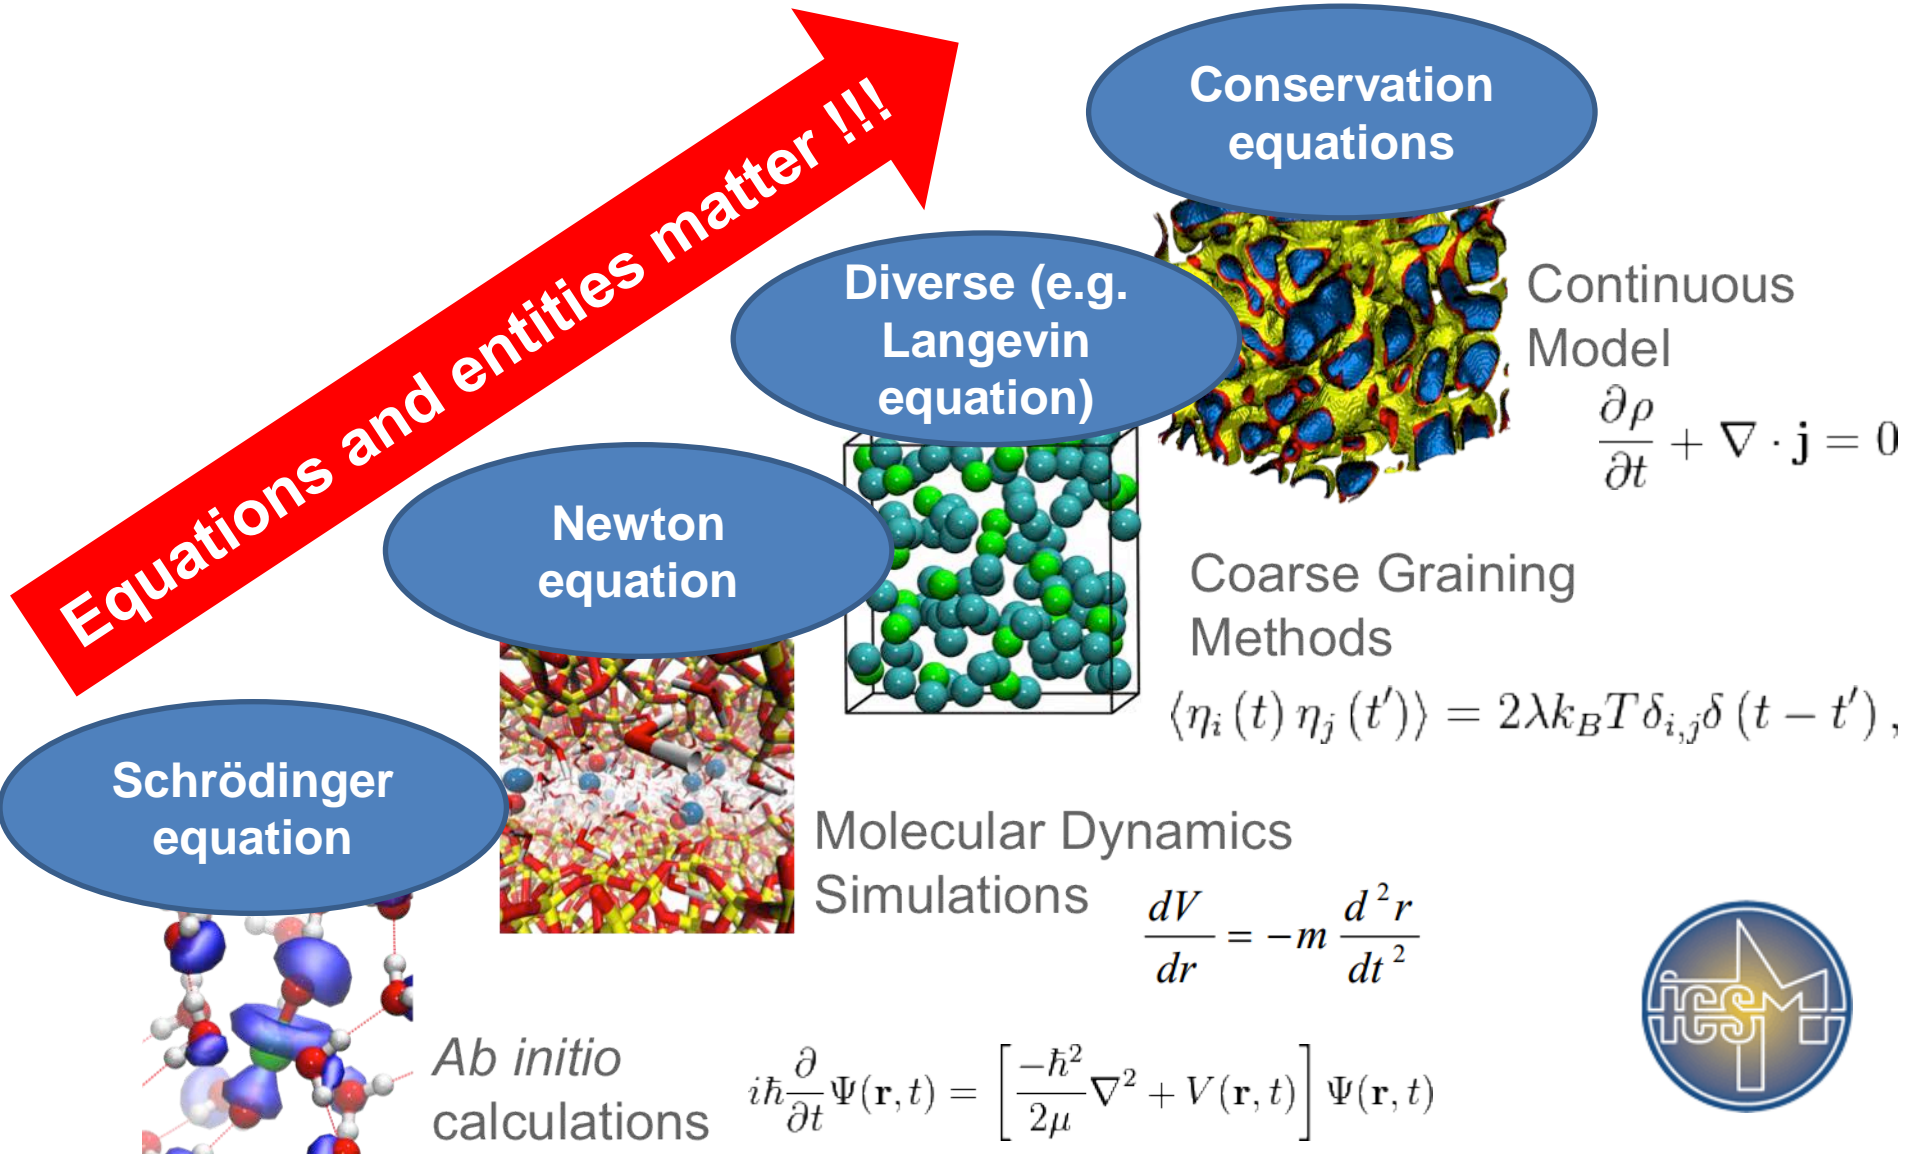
Equations and entities matter !!!

Conservation equations

Continuous Model

$\frac{\partial \rho}{\partial t} + \nabla \cdot \mathbf{j} = 0$

Diverse (e.g. Langevin equation)

Coarse Graining Methods

$\langle \eta_i(t) \eta_j(t') \rangle = 2\lambda k_B T \delta_{i,j} \delta(t - t')$ ,

Newton equation

Molecular Dynamics Simulations

$\frac{dV}{dr} = -m \frac{d^2 r}{dt^2}$

Schrödinger equation

Ab initio calculations

$i\hbar \frac{\partial}{\partial t} \Psi(\mathbf{r}, t) = \left[ \frac{-\hbar^2}{2\mu} \nabla^2 + V(\mathbf{r}, t) \right] \Psi(\mathbf{r}, t)$

icsm